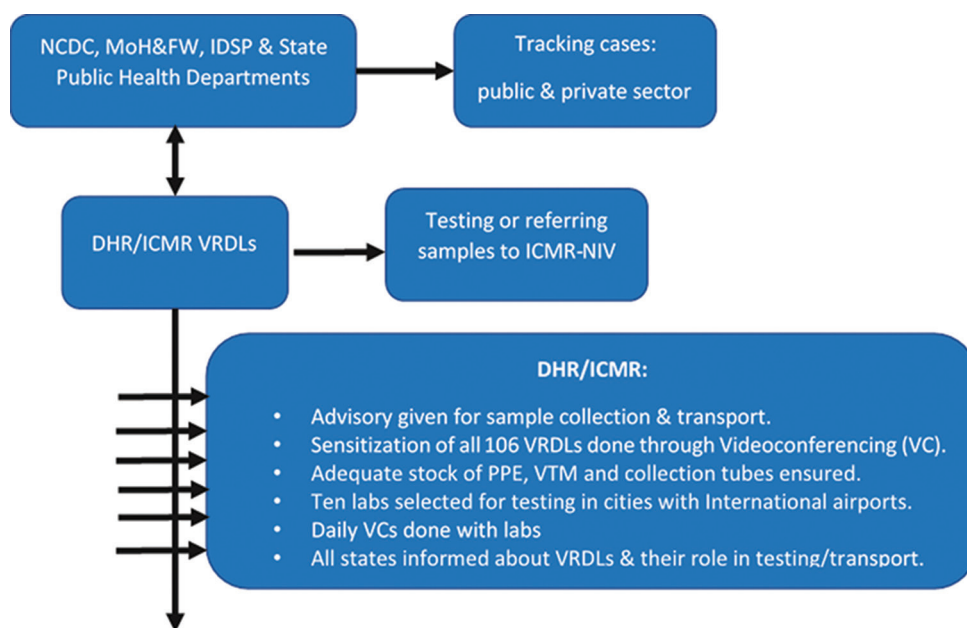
NCDC, MoH&FW, IDSP & State Public Health Departments

Tracking cases:
public & private sector

DHR/ICMR VRDLs

Testing or referring samples to ICMR-NIV

DHR/ICMR:

- Advisory given for sample collection & transport.
- Sensitization of all 106 VRDLs done through Videoconferencing (VC).
- Adequate stock of PPE, VTM and collection tubes ensured.
- Ten labs selected for testing in cities with International airports.
- Daily VCs done with labs
- All states informed about VRDLs & their role in testing/transport.